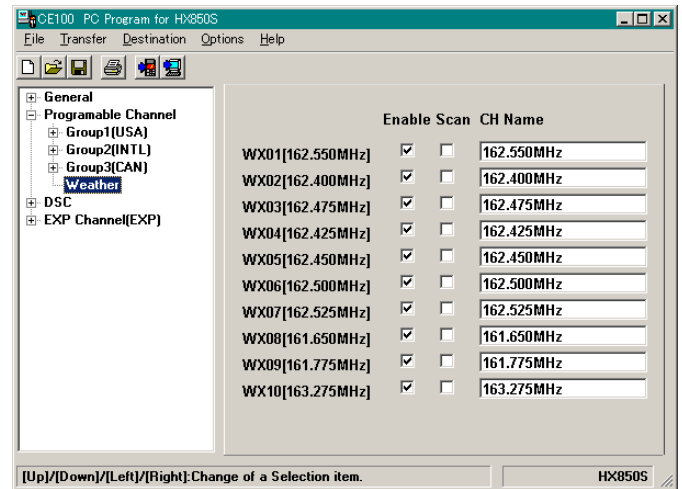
CE100 PC Program for HX850S

File Transfer Destination Options Help

General
Programable Channel
Group1(USA)
Group2(INTL)
Group3(CAN)
Weather
DSC
EXP Channel(EXP)

| | Enable | Scan | CH Name |
|---|---|---|---|
| WX01[162.550MHz] | ☑ | ☐ | 162.550MHz |
| WX02[162.400MHz] | ☑ | ☐ | 162.400MHz |
| WX03[162.475MHz] | ☑ | ☐ | 162.475MHz |
| WX04[162.425MHz] | ☑ | ☐ | 162.425MHz |
| WX05[162.450MHz] | ☑ | ☐ | 162.450MHz |
| WX06[162.500MHz] | ☑ | ☐ | 162.500MHz |
| WX07[162.525MHz] | ☑ | ☐ | 162.525MHz |
| WX08[161.650MHz] | ☑ | ☐ | 161.650MHz |
| WX09[161.775MHz] | ☑ | ☐ | 161.775MHz |
| WX10[163.275MHz] | ☑ | ☐ | 163.275MHz |

[Up]/[Down]/[Left]/[Right]:Change of a Selection item. HX850S